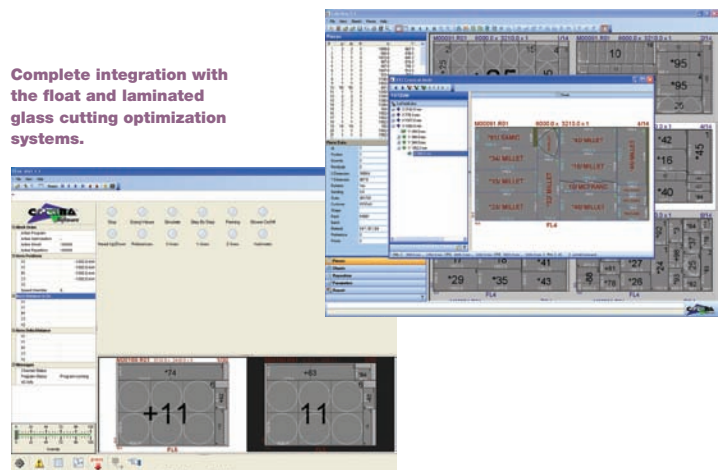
Complete integration with the float and laminated glass cutting optimization systems.

M00001.R01
10
*95
*95
*42
*16
*45
*40
*27
*29
*35
*43
FL4
M00001.R01
*61 SAMIC
*40 MILLET
*34 MILLET
*10 MILLET
*26 MILLET
*12 MCFRANC
*24 MILLET
*60 MILLET
FL4

Stop
Step
Enabled
Home
Manual
*74
+11
*63
11
FL6